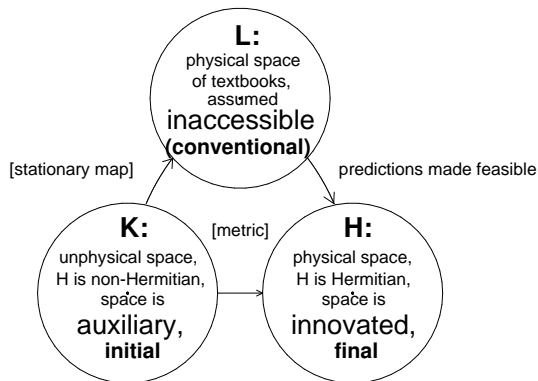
L:
physical space of textbooks, assumed
inaccessible
(conventional)

[stationary map]

predictions made feasible

K:
unphysical space, H is non-Hermitian, space is
auxiliary,
initial

[metric]

H:
physical space, H is Hermitian, space is
innovated,
final